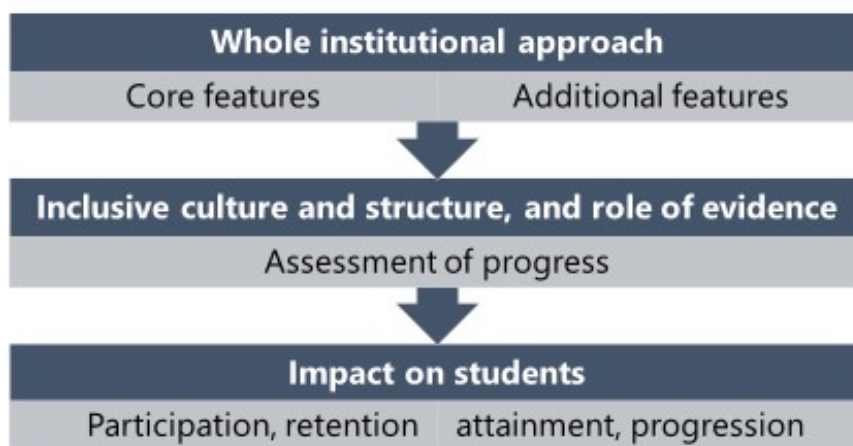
Whole institutional approach

Core features

Additional features

Inclusive culture and structure, and role of evidence

Assessment of progress

Impact on students

Participation, retention

attainment, progression